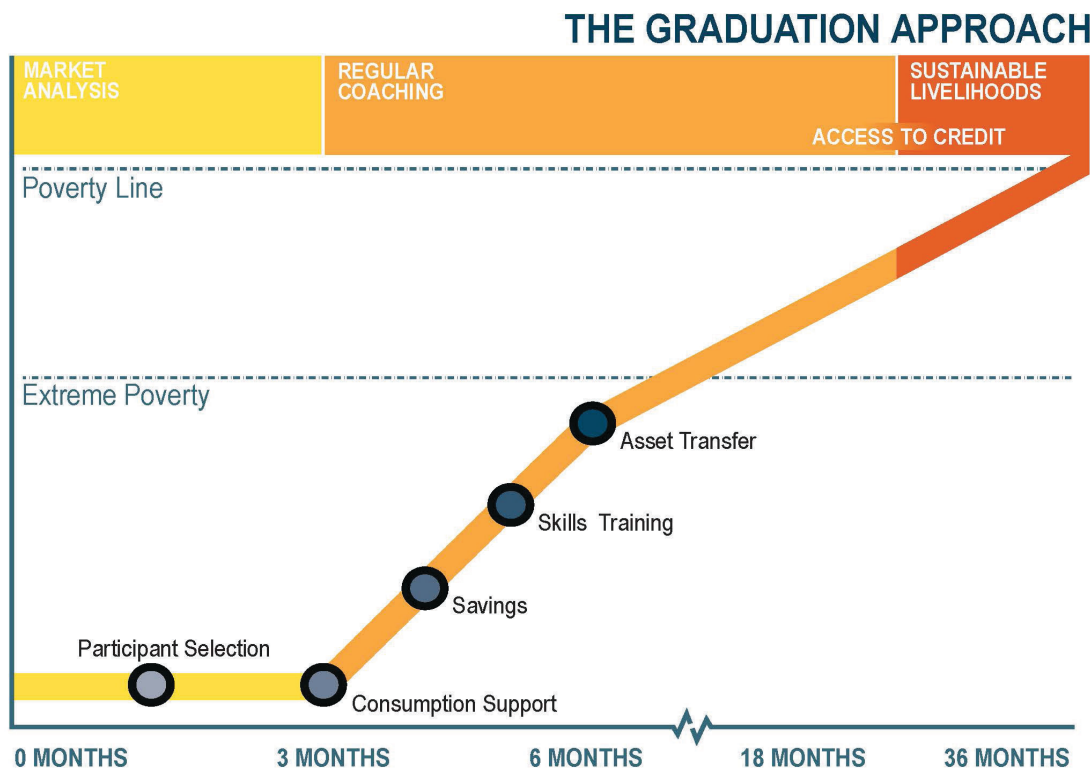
THE GRADUATION APPROACH

MARKET ANALYSIS

REGULAR COACHING

SUSTAINABLE LIVELIHOODS

ACCESS TO CREDIT

Poverty Line

Extreme Poverty

Asset Transfer

Skills Training

Savings

Participant Selection

Consumption Support

0 MONTHS

3 MONTHS

6 MONTHS

18 MONTHS

36 MONTHS